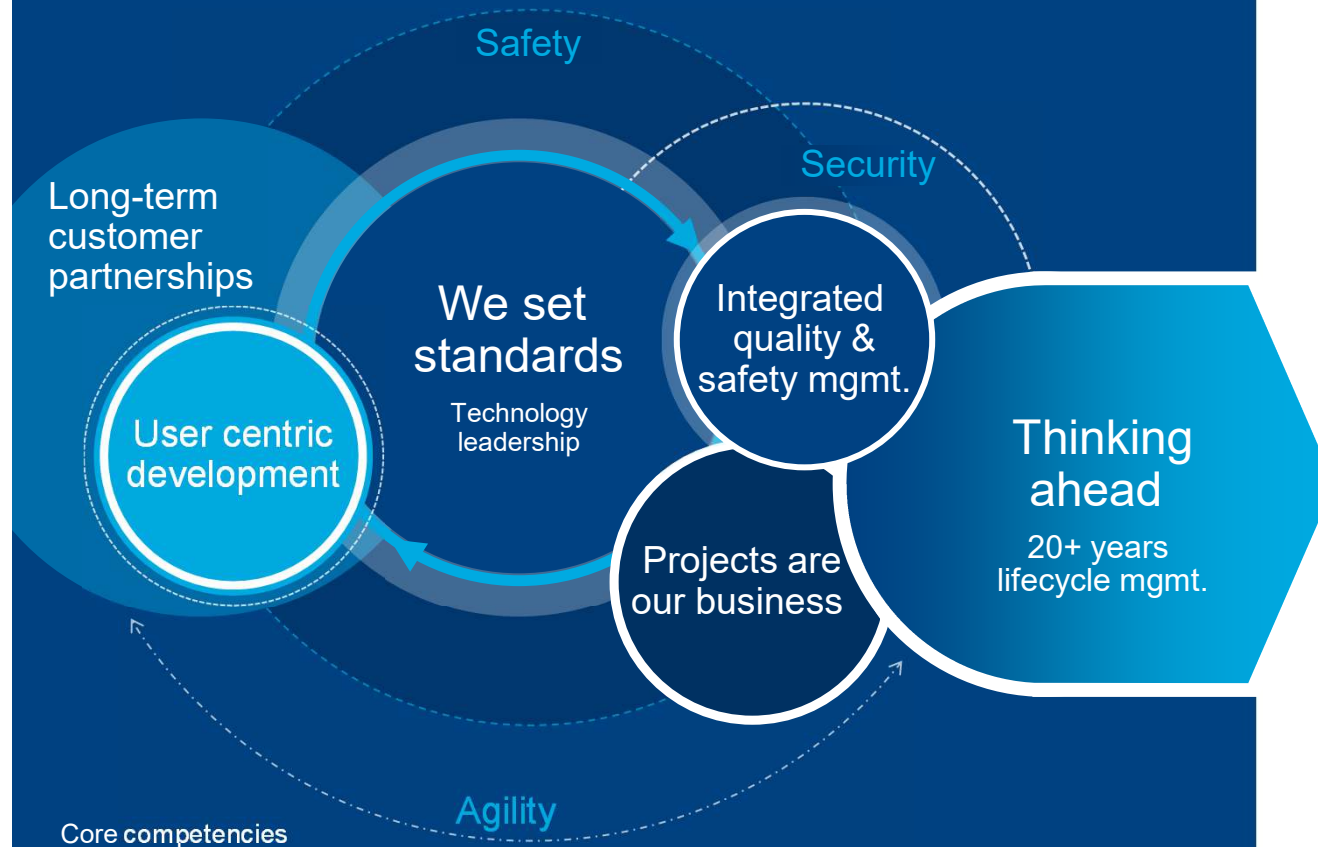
Safety

Security

Long-term customer partnerships

We set standards

Technology leadership

Integrated quality & safety mgmt.

User centric development

Thinking ahead

20+ years lifecycle mgmt.

Projects are our business

Agility

Core competencies